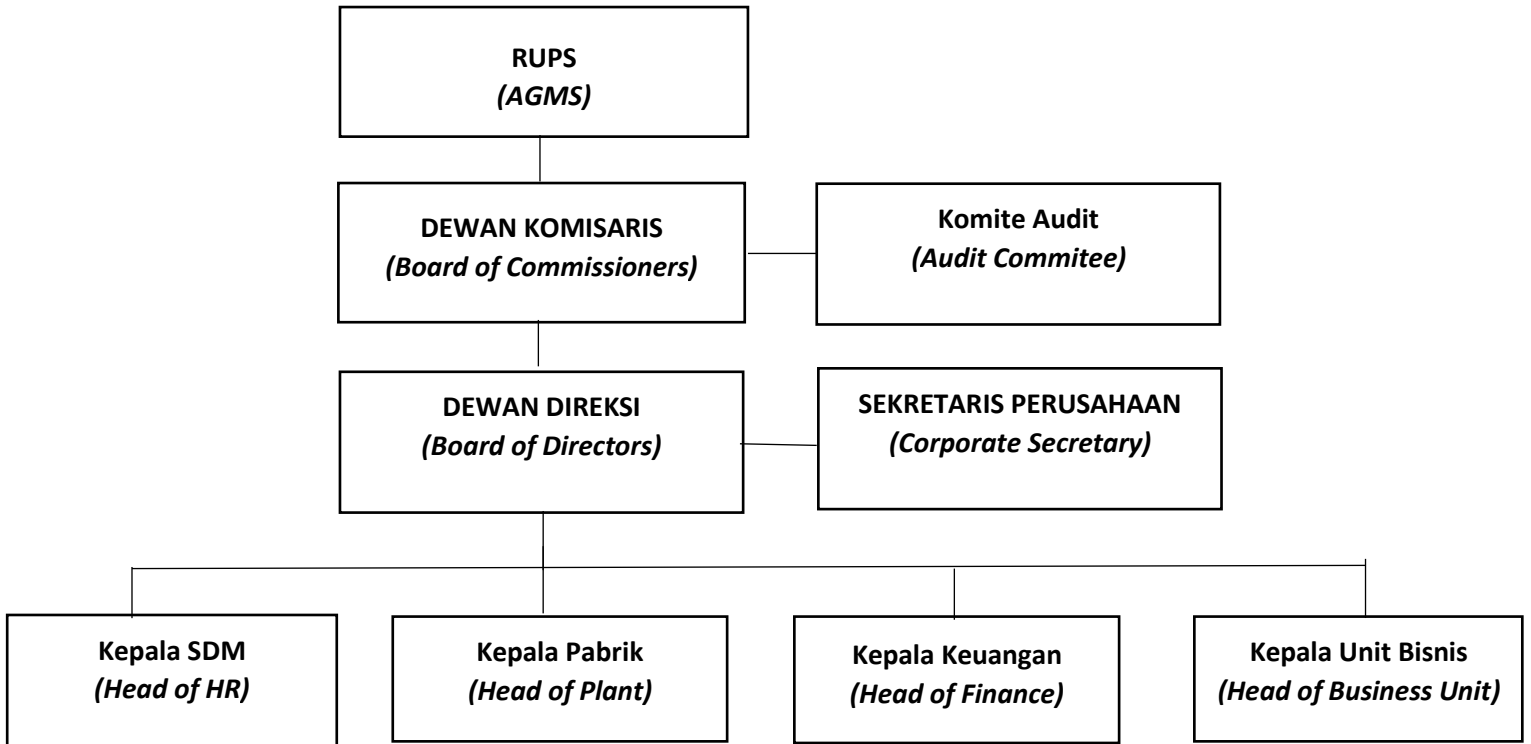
RUPS
(AGMS)

DEWAN KOMISARIS
(Board of Commissioners)

Komite Audit
(Audit Commitee)

DEWAN DIREKSI
(Board of Directors)

SEKRETARIS PERUSAHAAN
(Corporate Secretary)

Kepala SDM
(Head of HR)

Kepala Pabrik
(Head of Plant)

Kepala Keuangan
(Head of Finance)

Kepala Unit Bisnis
(Head of Business Unit)